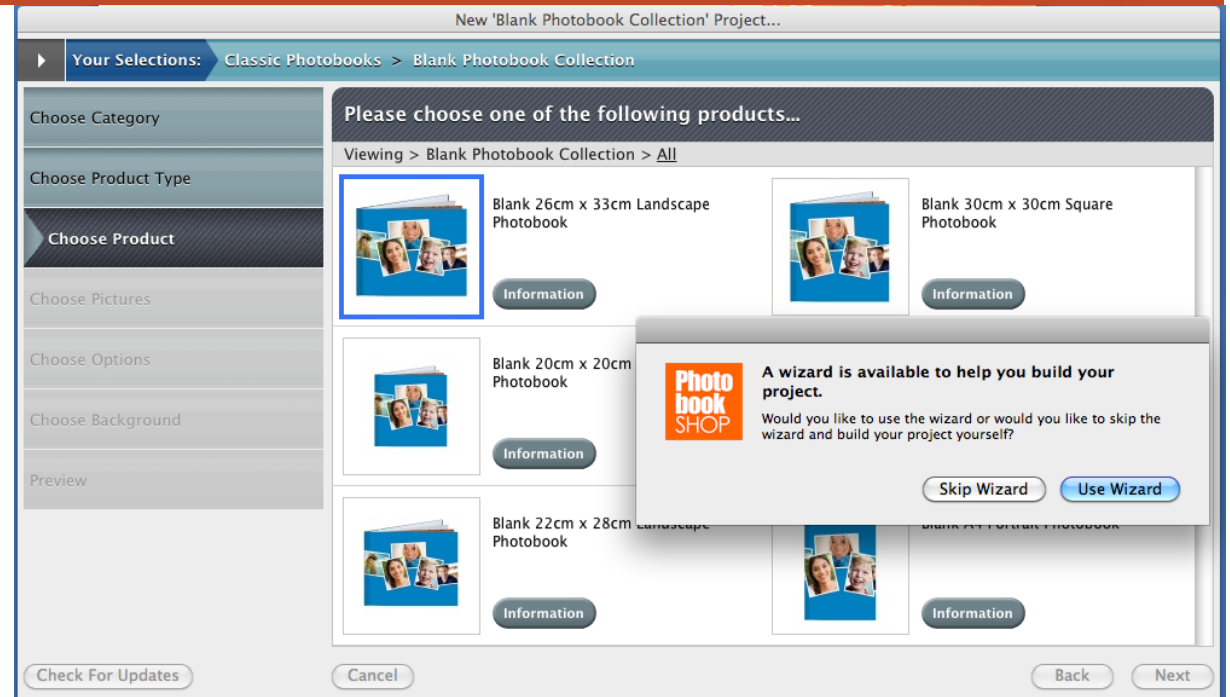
New 'Blank Photobook Collection' Project...

Your Selections: Classic Photobooks > Blank Photobook Collection

Choose Category

Choose Product Type

Choose Product

Choose Pictures

Choose Options

Choose Background

Preview

Please choose one of the following products...

Viewing > Blank Photobook Collection > All

Blank 26cm x 33cm Landscape Photobook

Information

Blank 30cm x 30cm Square Photobook

Information

Blank 20cm x 20cm Photobook

Information

Blank 22cm x 28cm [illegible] Photobook

Information

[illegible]

Information

Photo book SHOP

A wizard is available to help you build your project.

Would you like to use the wizard or would you like to skip the wizard and build your project yourself?

Skip Wizard

Use Wizard

Check For Updates

Cancel

Back

Next